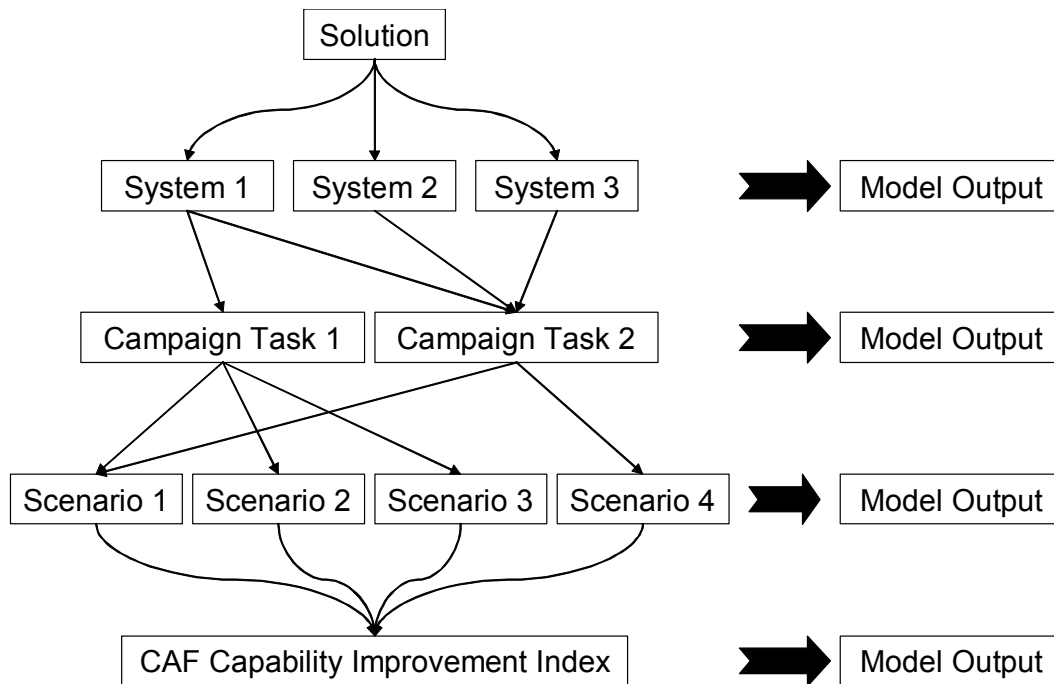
Solution

System 1
System 2
System 3
Model Output

Campaign Task 1
Campaign Task 2
Model Output

Scenario 1
Scenario 2
Scenario 3
Scenario 4
Model Output

CAF Capability Improvement Index
Model Output